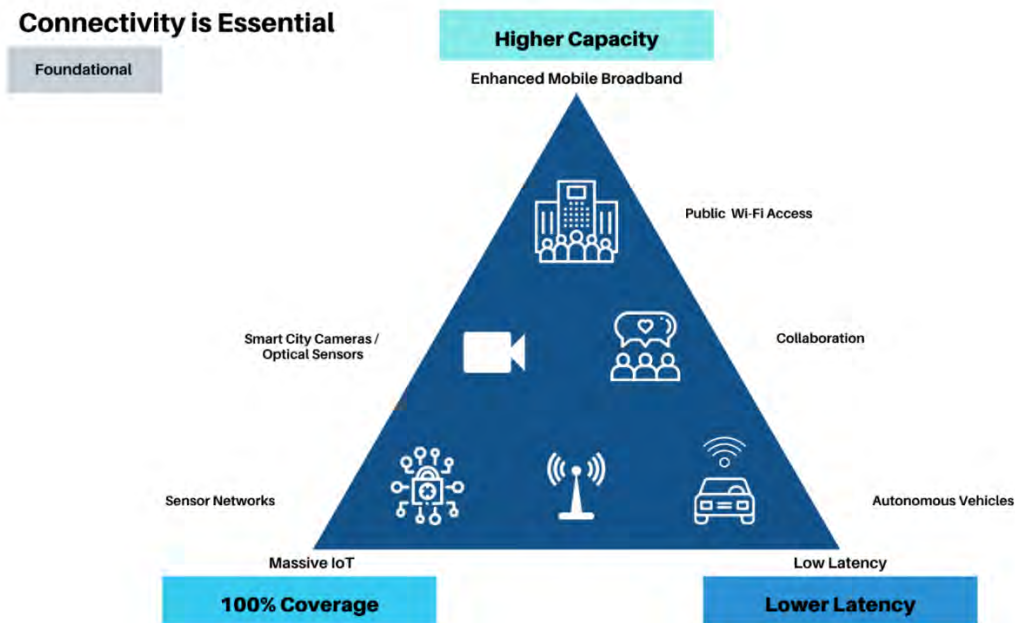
Connectivity is Essential

Foundational

Higher Capacity

Enhanced Mobile Broadband

Public Wi-Fi Access

Smart City Cameras / Optical Sensors

Collaboration

Sensor Networks

Autonomous Vehicles

Massive IoT

Low Latency

100% Coverage

Lower Latency